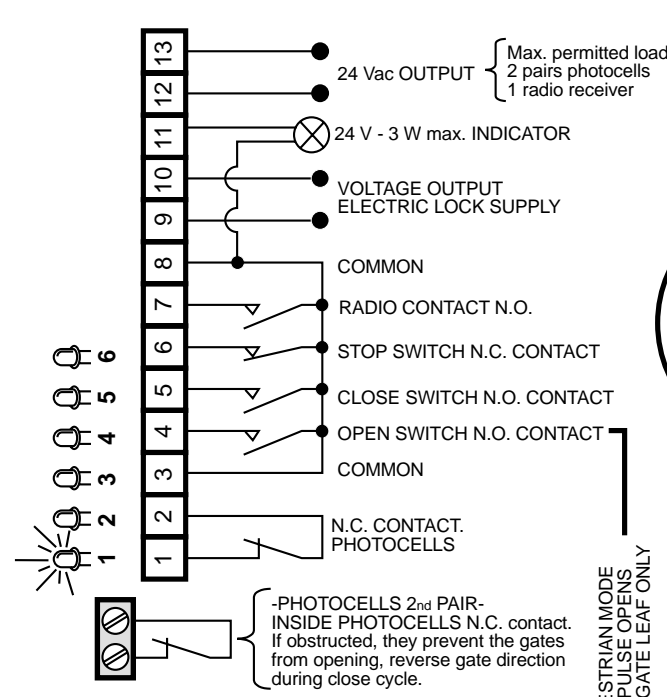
13
12
11
10
9
8
7
6
5
4
3
2
1

24 Vac OUTPUT
Max. permitted load
2 pairs photocells
1 radio receiver

24 V - 3 W max. INDICATOR

VOLTAGE OUTPUT
ELECTRIC LOCK SUPPLY

COMMON

RADIO CONTACT N.O.

STOP SWITCH N.C. CONTACT

CLOSE SWITCH N.O. CONTACT

OPEN SWITCH N.O. CONTACT

COMMON

N.C. CONTACT.
PHOTOCELLS

6
5
4
3
2
1

-PHOTOCELLS 2nd PAIR-
INSIDE PHOTOCELLS N.C. contact.
If obstructed, they prevent the gates from opening, reverse gate direction during close cycle.

ESTRIAN MODE
PULSE OPENS
GATE LEAF ONLY